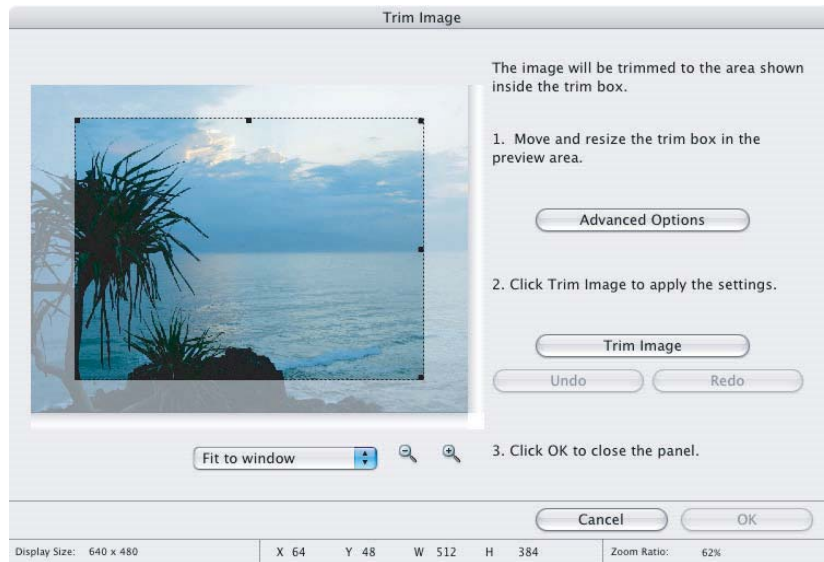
Trim Image

The image will be trimmed to the area shown inside the trim box.

1. Move and resize the trim box in the preview area.

Advanced Options

2. Click Trim Image to apply the settings.

Trim Image

Undo

Redo

Fit to window

3. Click OK to close the panel.

Cancel

OK

Display Size: 640 x 480

X 64 Y 48 W 512 H 384

Zoom Ratio: 62%